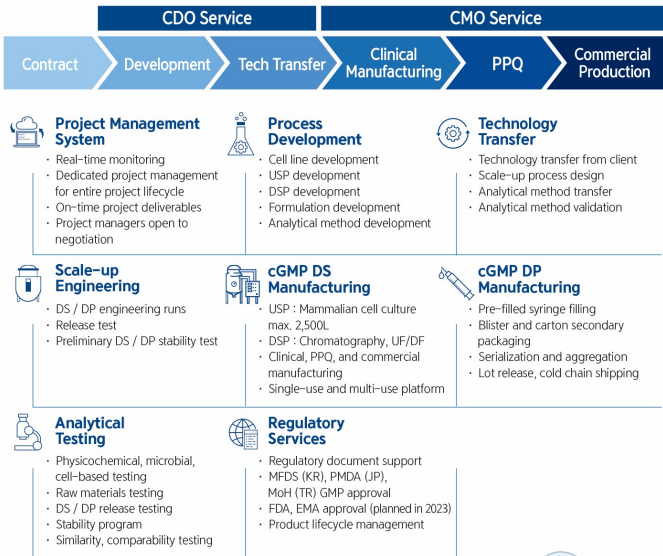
CDO Service

CMO Service

Contract

Development

Tech Transfer

Clinical Manufacturing

PPQ

Commercial Production

Project Management System

· Real-time monitoring
· Dedicated project management for entire project lifecycle
· On-time project deliverables
· Project managers open to negotiation

Process Development

· Cell line development
· USP development
· DSP development
· Formulation development
· Analytical method development

Technology Transfer

· Technology transfer from client
· Scale-up process design
· Analytical method transfer
· Analytical method validation

Scale-up Engineering

· DS / DP engineering runs
· Release test
· Preliminary DS / DP stability test

cGMP DS Manufacturing

· USP : Mammalian cell culture max. 2,500L
· DSP : Chromatography, UF/DF
· Clinical, PPQ, and commercial manufacturing
· Single-use and multi-use platform

cGMP DP Manufacturing

· Pre-filled syringe filling
· Blister and carton secondary packaging
· Serialization and aggregation
· Lot release, cold chain shipping

Analytical Testing

· Physicochemical, microbial, cell-based testing
· Raw materials testing
· DS / DP release testing
· Stability program
· Similarity, comparability testing

Regulatory Services

· Regulatory document support
· MFDS (KR), PMDA (JP), MoH (TR) GMP approval
· FDA, EMA approval (planned in 2023)
· Product lifecycle management